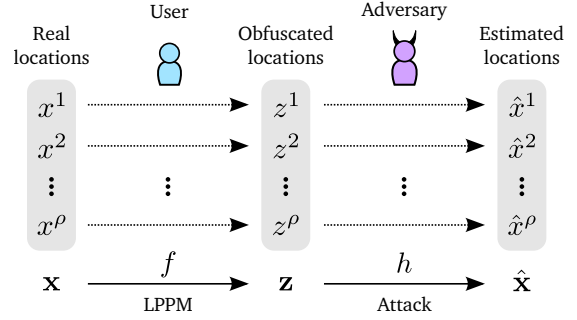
User

Adversary

Real locations

Obfuscated locations

Estimated locations

$x^1$ $z^1$ $\hat{x}^1$

$x^2$ $z^2$ $\hat{x}^2$

$\vdots$ $\vdots$ $\vdots$ $\vdots$ $\vdots$

$x^\rho$ $z^\rho$ $\hat{x}^\rho$

$\mathbf{x}$ $f$ $\mathbf{z}$ $h$ $\hat{\mathbf{x}}$

LPPM

Attack